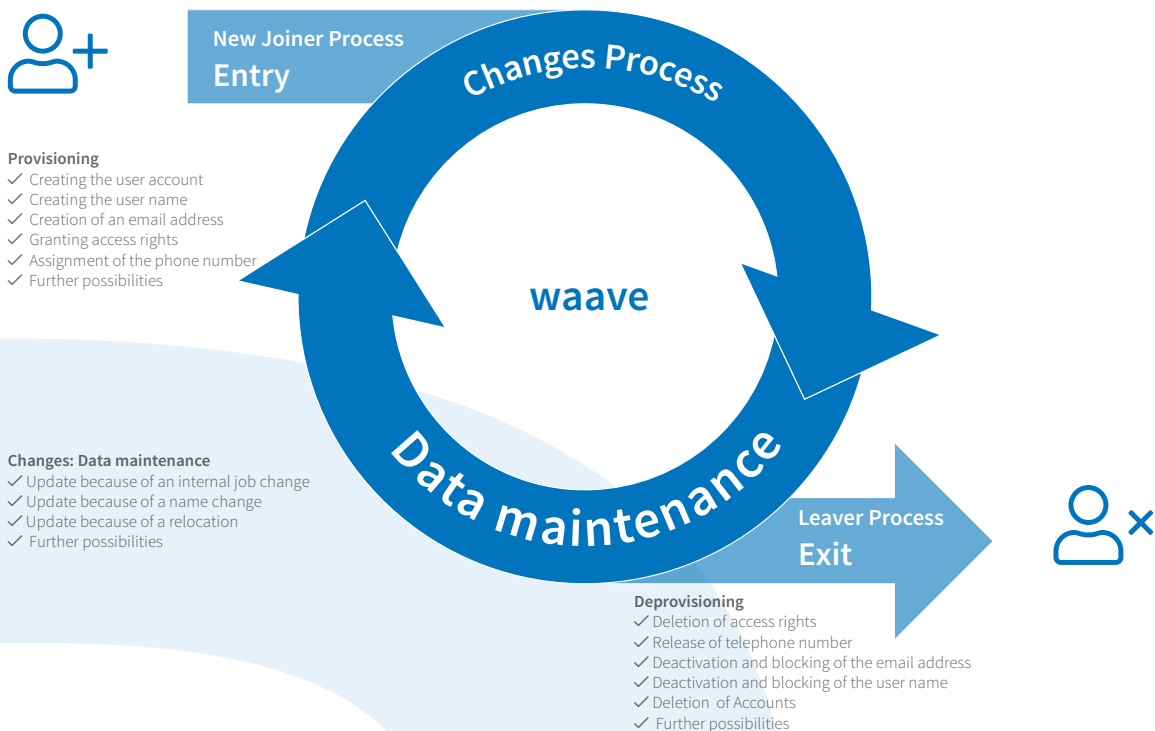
New Joiner Process
Entry

Changes Process

Provisioning
✓ Creating the user account
✓ Creating the user name
✓ Creation of an email address
✓ Granting access rights
✓ Assignment of the phone number
✓ Further possibilities

waave

Changes: Data maintenance
✓ Update because of an internal job change
✓ Update because of a name change
✓ Update because of a relocation
✓ Further possibilities

Data maintenance

Leaver Process
Exit

Deprovisioning
✓ Deletion of access rights
✓ Release of telephone number
✓ Deactivation and blocking of the email address
✓ Deactivation and blocking of the user name
✓ Deletion of Accounts
✓ Further possibilities